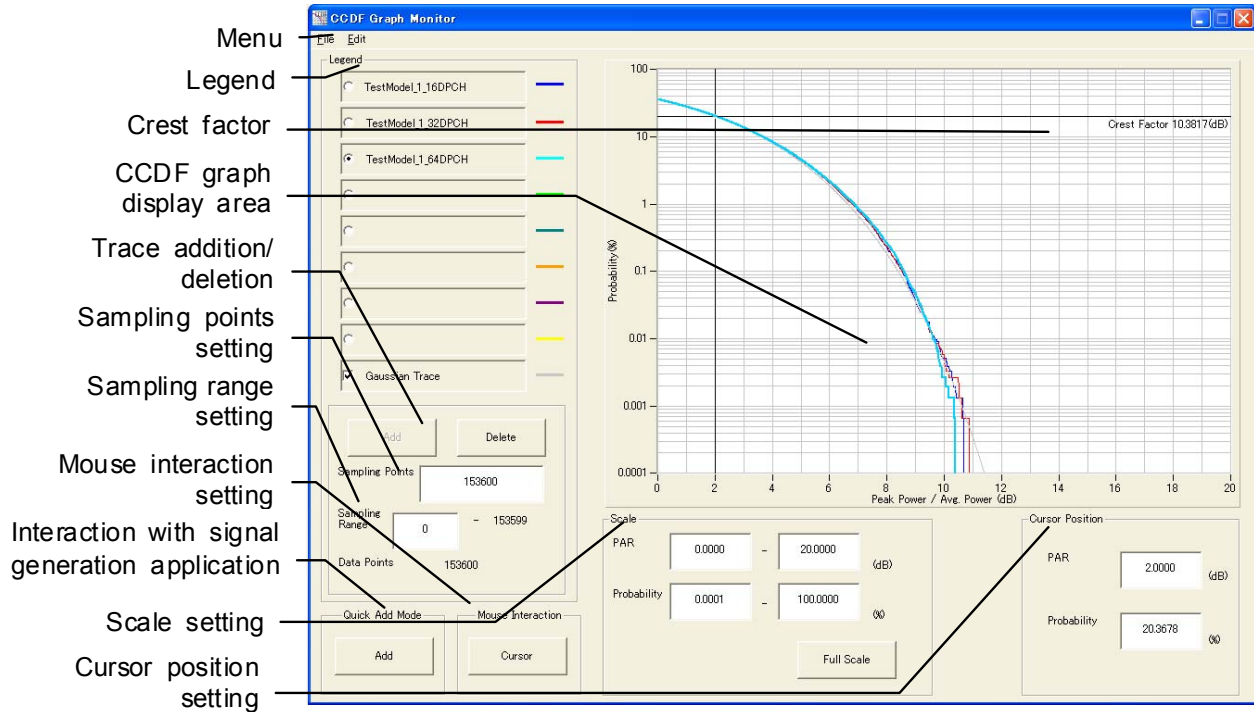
CCDF Graph Monitor
File Edit

Menu
Legend
Crest factor
CCDF graph display area
Trace addition/ deletion
Sampling points setting
Sampling range setting
Mouse interaction setting
Interaction with signal generation application
Scale setting
Cursor position setting

Legend
TestModel_1_16DPCH
TestModel_1_32DPCH
TestModel_1_64DPCH
Gaussian Trace

Add
Delete
Sampling Points 153600
Sampling Range 0 - 153599
Data Points 153600

Quick Add Mode
Add
Mouse Interaction
Cursor

Crest Factor 10.3817(dB)
100
10
1
0.1
0.01
0.001
0.0001
Probability(%)
0 2 4 6 8 10 12 14 16 18 20
Peak Power / Avg. Power (dB)

Scale
PAR 0.0000 - 20.0000 (dB)
Probability 0.0001 - 100.0000 (%)
Full Scale

Cursor Position
PAR 2.0000 (dB)
Probability 20.3678 (%)